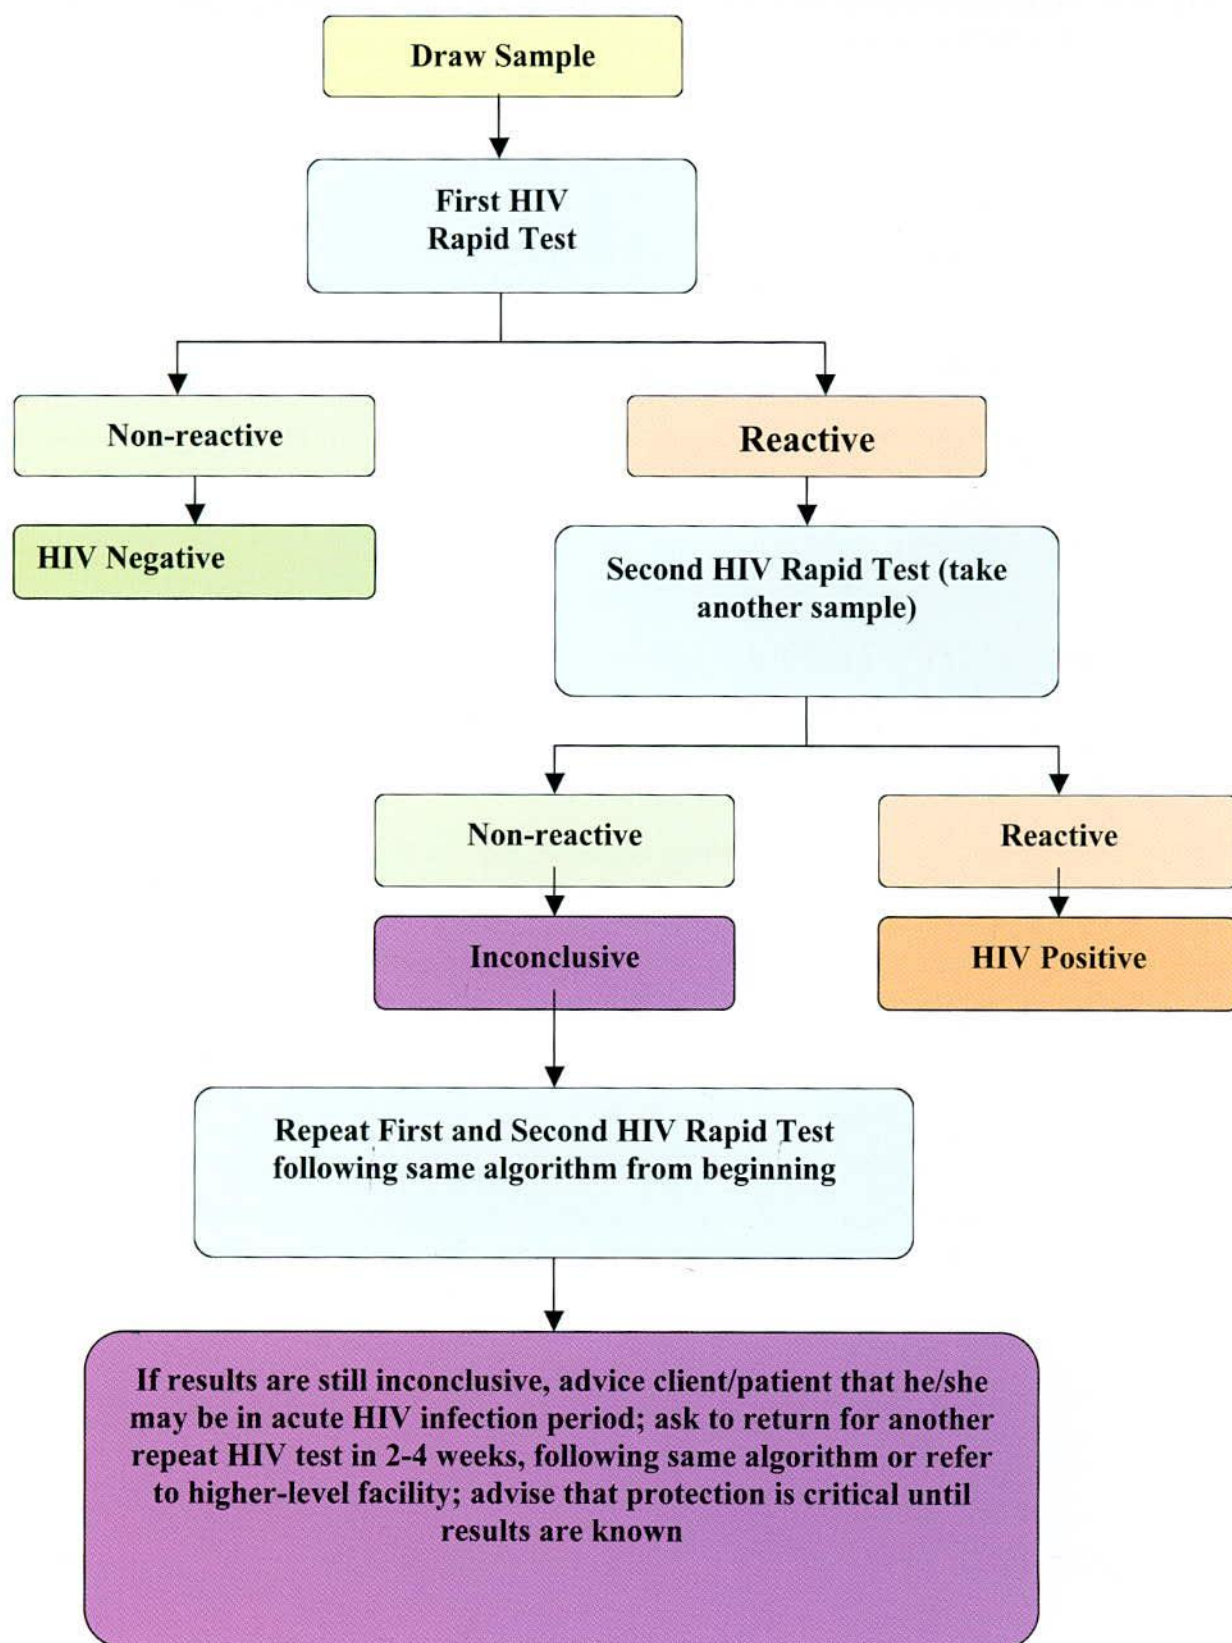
Draw Sample

First HIV Rapid Test

Non-reactive

HIV Negative

Reactive

Second HIV Rapid Test (take another sample)

Non-reactive

Inconclusive

Reactive

HIV Positive

Repeat First and Second HIV Rapid Test following same algorithm from beginning

If results are still inconclusive, advice client/patient that he/she may be in acute HIV infection period; ask to return for another repeat HIV test in 2-4 weeks, following same algorithm or refer to higher-level facility; advise that protection is critical until results are known